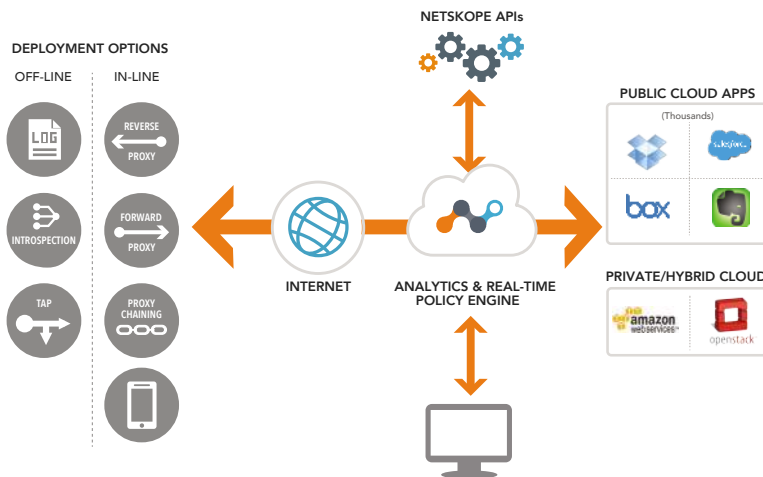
NETSKOPE APIs

DEPLOYMENT OPTIONS

OFF-LINE

IN-LINE

LOG

REVERSE

PROXY

INTROSPECTION

FORWARD

PROXY

TAP

PROXY CHAINING

INTERNET

ANALYTICS & REAL-TIME POLICY ENGINE

PUBLIC CLOUD APPS

(Thousands)

salesforce

box

PRIVATE/HYBRID CLOUD

amazon webservices

openstack